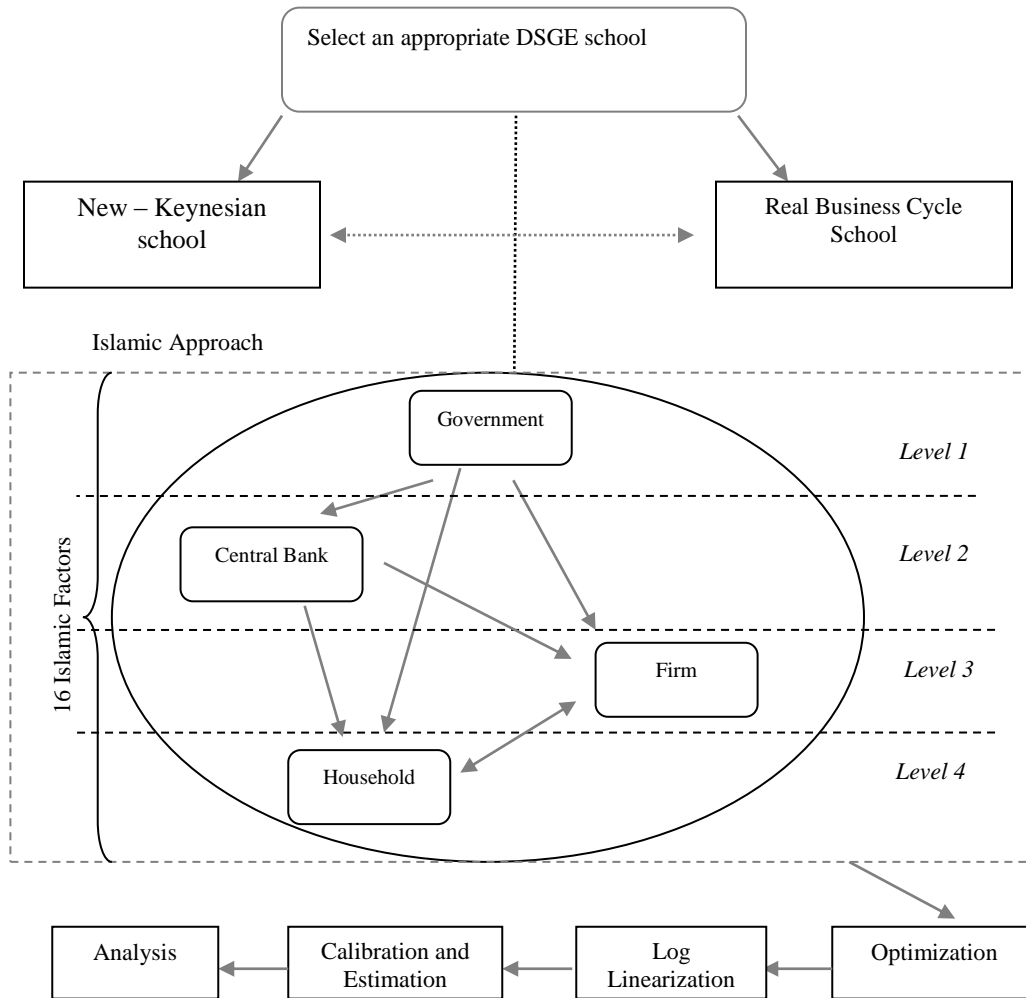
Select an appropriate DSGE school

New – Keynesian school

Real Business Cycle School

Islamic Approach

16 Islamic Factors

Government

Level 1

Central Bank

Level 2

Firm

Level 3

Household

Level 4

Analysis

Calibration and Estimation

Log Linearization

Optimization